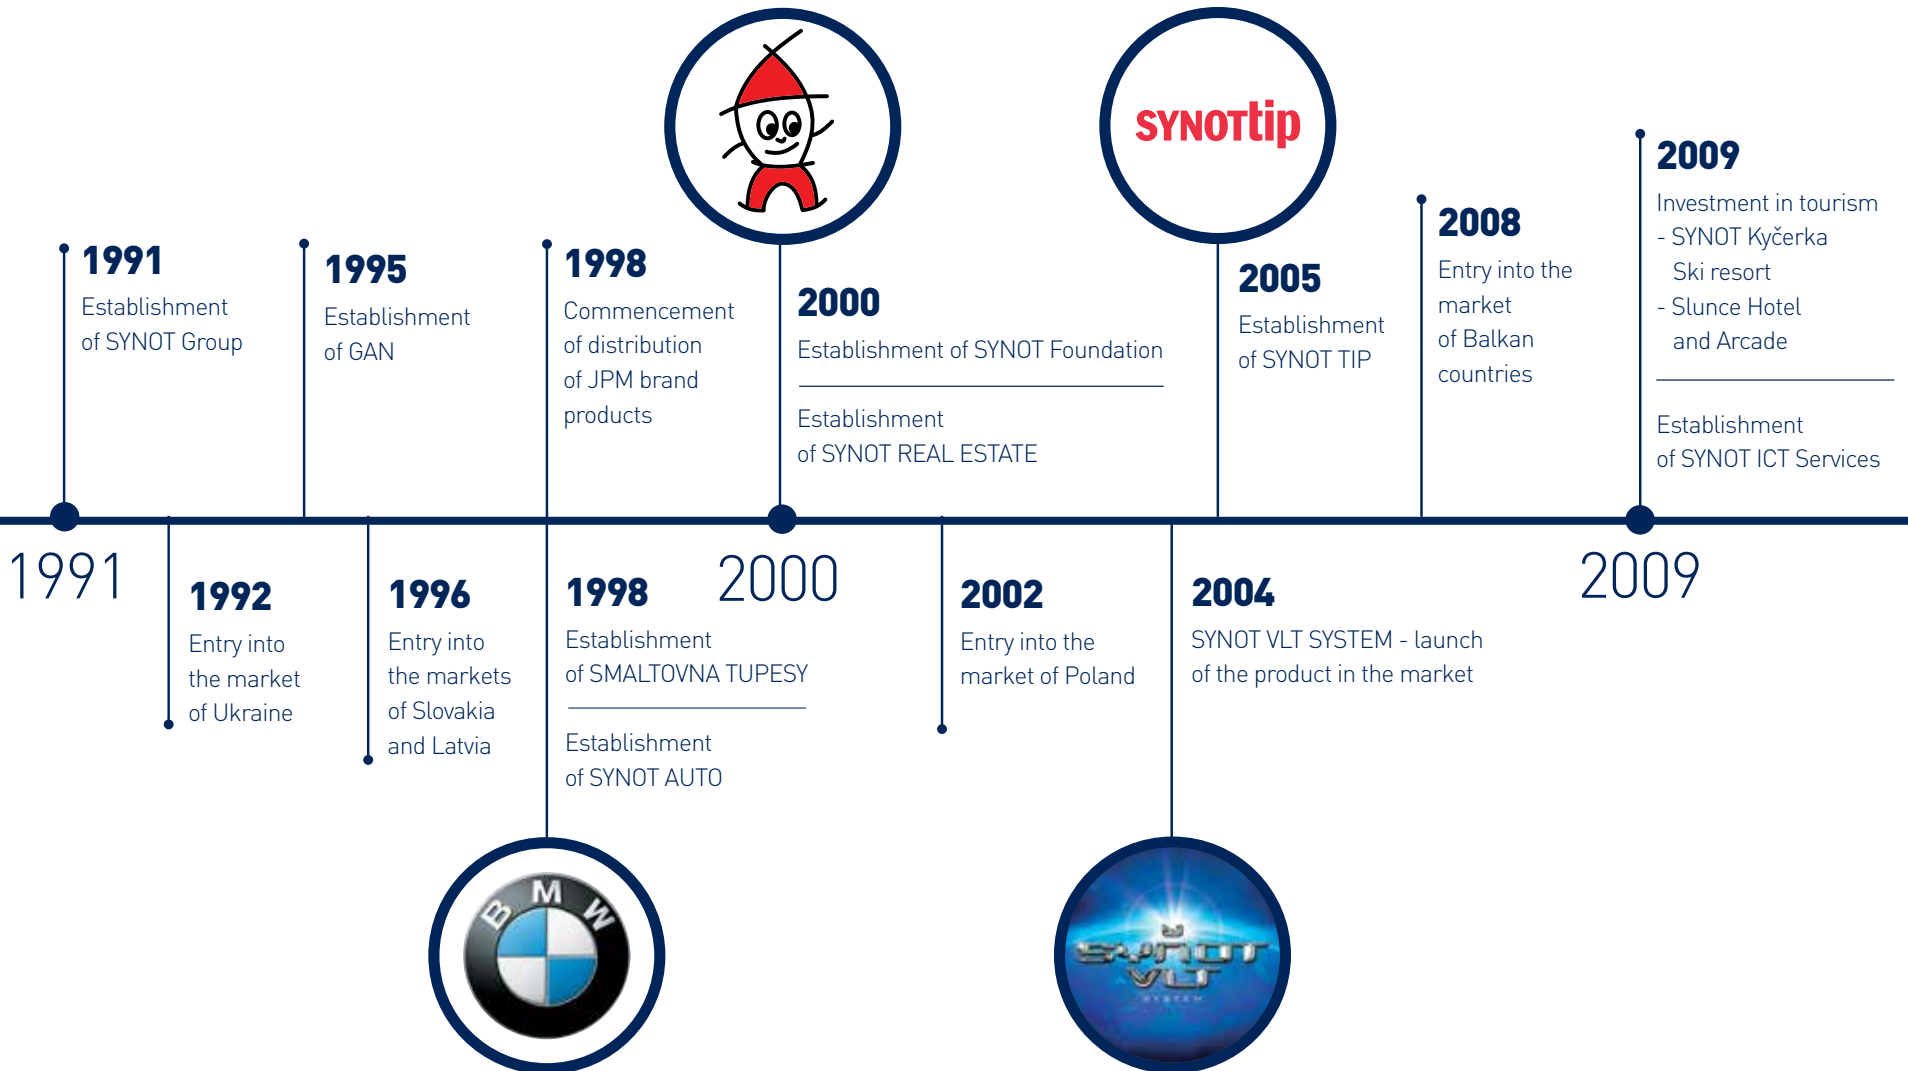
SYNOTtip

1991
Establishment of SYNOT Group

1995
Establishment of GAN

1998
Commencement of distribution of JPM brand products

2000
Establishment of SYNOT Foundation

Establishment of SYNOT REAL ESTATE

2005
Establishment of SYNOT TIP

2008
Entry into the market of Balkan countries

2009
Investment in tourism
- SYNOT Kyčerka Ski resort
- Slunce Hotel and Arcade

Establishment of SYNOT ICT Services

1991

2000

2009

1992
Entry into the market of Ukraine

1996
Entry into the markets of Slovakia and Latvia

1998
Establishment of SMALTOVNA TUPESY

Establishment of SYNOT AUTO

2002
Entry into the market of Poland

2004
SYNOT VLT SYSTEM - launch of the product in the market

BMW

SYNOT VLT SYSTEM